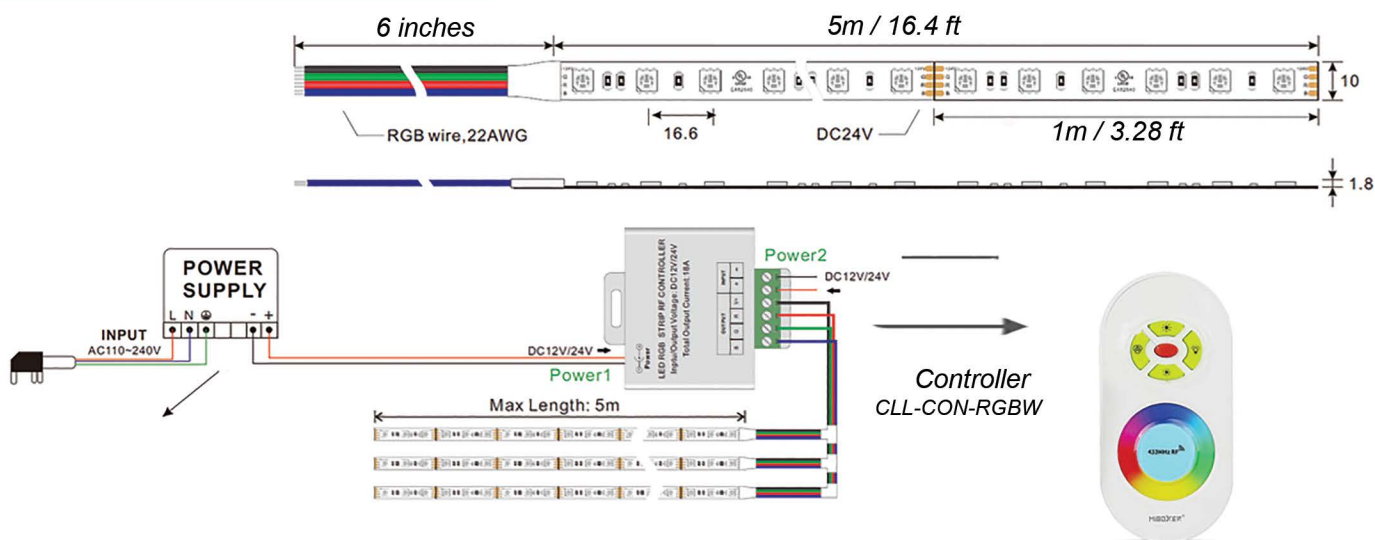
6 inches

5m / 16.4 ft

10

RGB wire, 22AWG

16.6

DC24V

1m / 3.28 ft

1.8

POWER SUPPLY

L N ⊕ - +

INPUT
AC110~240V

LED RGB STRIP RF CONTROLLER
Input/Output Voltage: DC12V/24V
Total Output Current: 18A

Power

INPUT

OUTPUT

DC12V/24V

Power1

Power2

DC12V/24V

Controller
CLL-CON-RGBW

Max Length: 5m

433MHz RF

MiBOXER